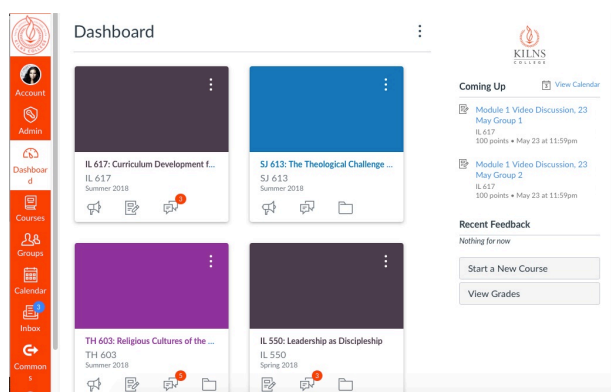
Account
Admin
Dashboard
Courses
Groups
Calendar
3
Inbox
Commons

Dashboard

IL 617: Curriculum Development f...
IL 617
Summer 2018
3

SJ 613: The Theological Challenge ...
SJ 613
Summer 2018

TH 603: Religious Cultures of the ...
TH 603
Summer 2018
5

IL 550: Leadership as Discipleship
IL 550
Spring 2018
3

KILNS
COLLEGE

Coming Up
View Calendar

Module 1 Video Discussion, 23 May Group 1
IL 617
100 points • May 23 at 11:59pm

Module 1 Video Discussion, 23 May Group 2
IL 617
100 points • May 23 at 11:59pm

Recent Feedback
Nothing for now

Start a New Course
View Grades